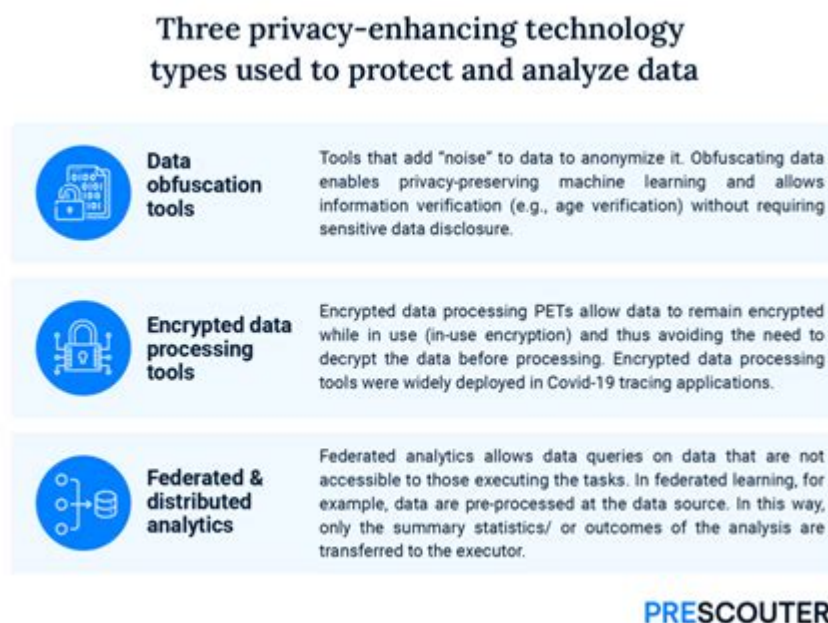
Three privacy-enhancing technology types used to protect and analyze data

Data obfuscation tools

Tools that add "noise" to data to anonymize it. Obfuscating data enables privacy-preserving machine learning and allows information verification (e.g., age verification) without requiring sensitive data disclosure.

Encrypted data processing tools

Encrypted data processing PETs allow data to remain encrypted while in use (in-use encryption) and thus avoiding the need to decrypt the data before processing. Encrypted data processing tools were widely deployed in Covid-19 tracing applications.

Federated & distributed analytics

Federated analytics allows data queries on data that are not accessible to those executing the tasks. In federated learning, for example, data are pre-processed at the data source. In this way, only the summary statistics/ or outcomes of the analysis are transferred to the executor.

PRESCOUTER